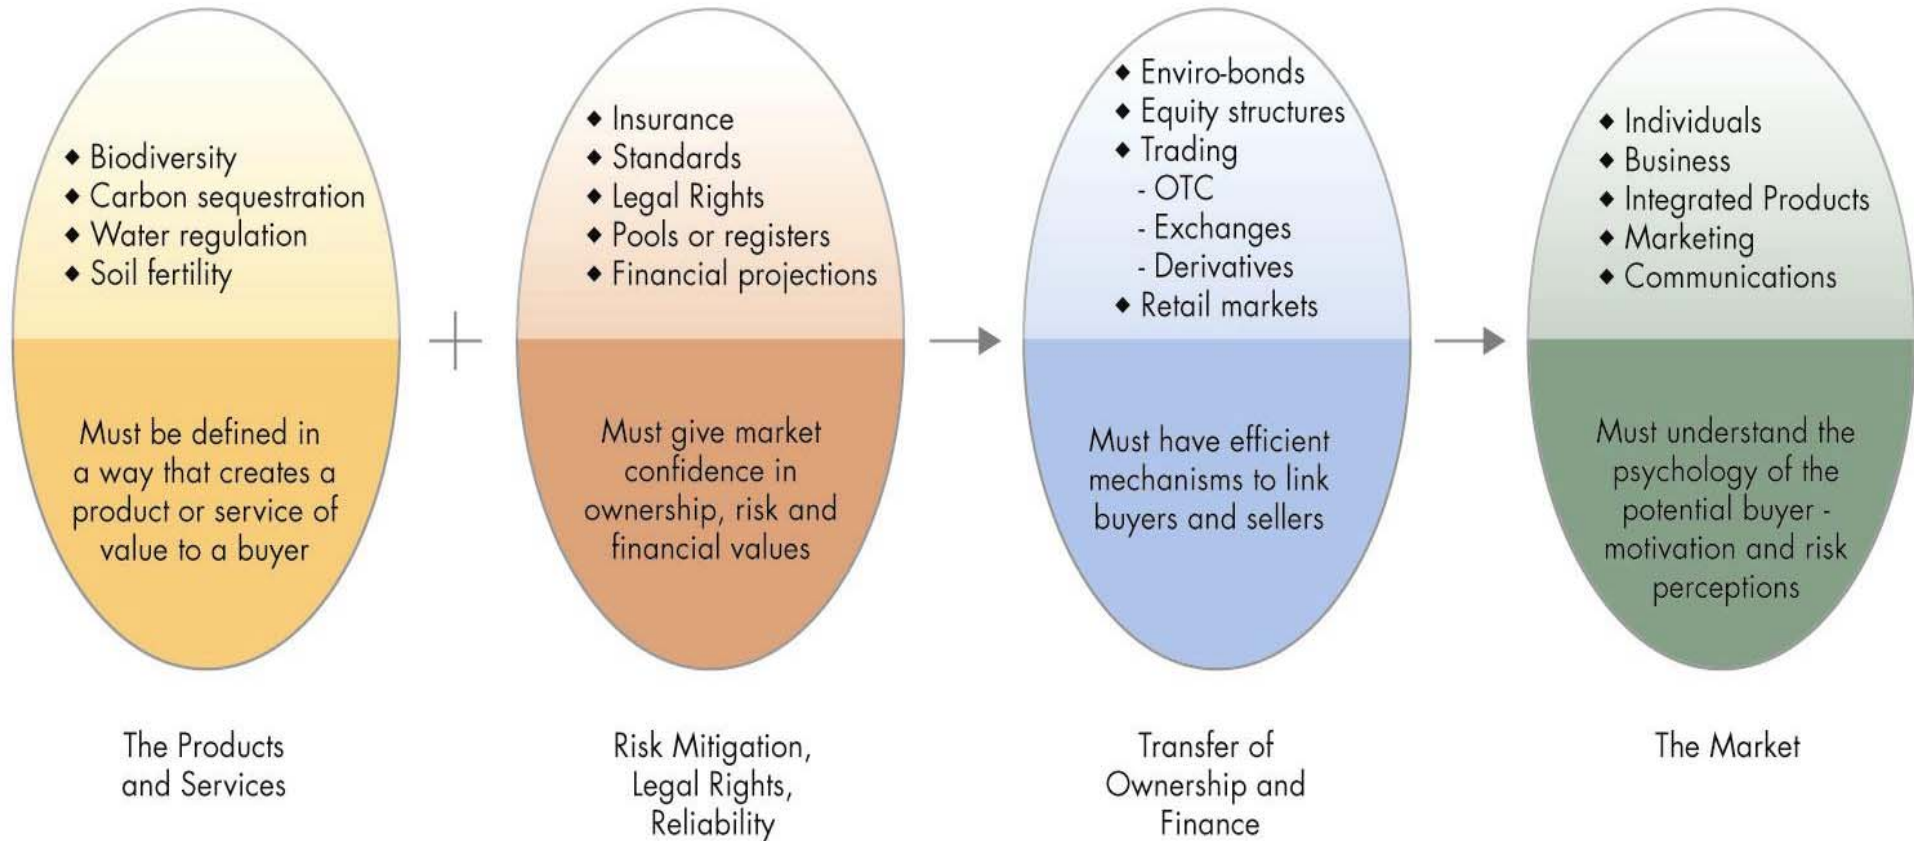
◆ Biodiversity
◆ Carbon sequestration
◆ Water regulation
◆ Soil fertility

Must be defined in a way that creates a product or service of value to a buyer

The Products and Services

+

◆ Insurance
◆ Standards
◆ Legal Rights
◆ Pools or registers
◆ Financial projections

Must give market confidence in ownership, risk and financial values

Risk Mitigation, Legal Rights, Reliability

◆ Enviro-bonds
◆ Equity structures
◆ Trading
- OTC
- Exchanges
- Derivatives
◆ Retail markets

Must have efficient mechanisms to link buyers and sellers

Transfer of Ownership and Finance

◆ Individuals
◆ Business
◆ Integrated Products
◆ Marketing
◆ Communications

Must understand the psychology of the potential buyer - motivation and risk perceptions

The Market